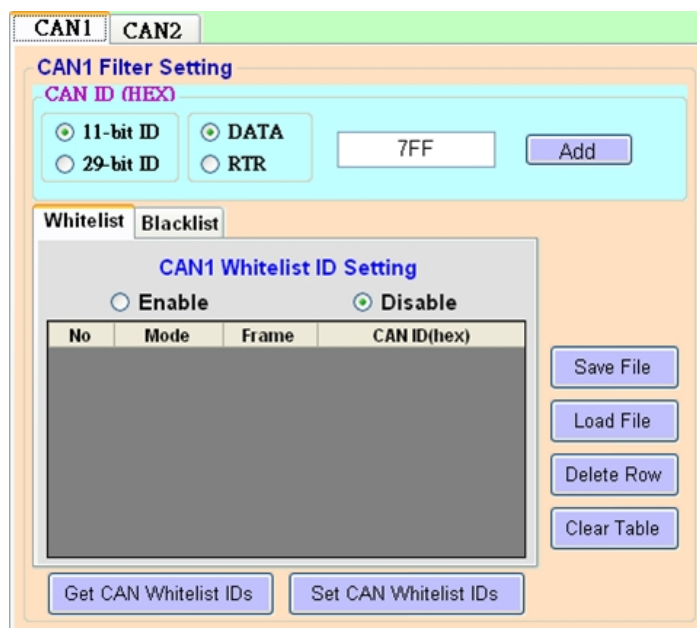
CAN1 CAN2

CAN1 Filter Setting

CAN ID (HEX)

11-bit ID
29-bit ID

DATA
RTR

7FF

Add

Whitelist Blacklist

CAN1 Whitelist ID Setting

Enable Disable

| No | Mode | Frame | CAN ID(hex) |
|---|---|---|---|

Save File

Load File

Delete Row

Clear Table

Get CAN Whitelist IDs

Set CAN Whitelist IDs